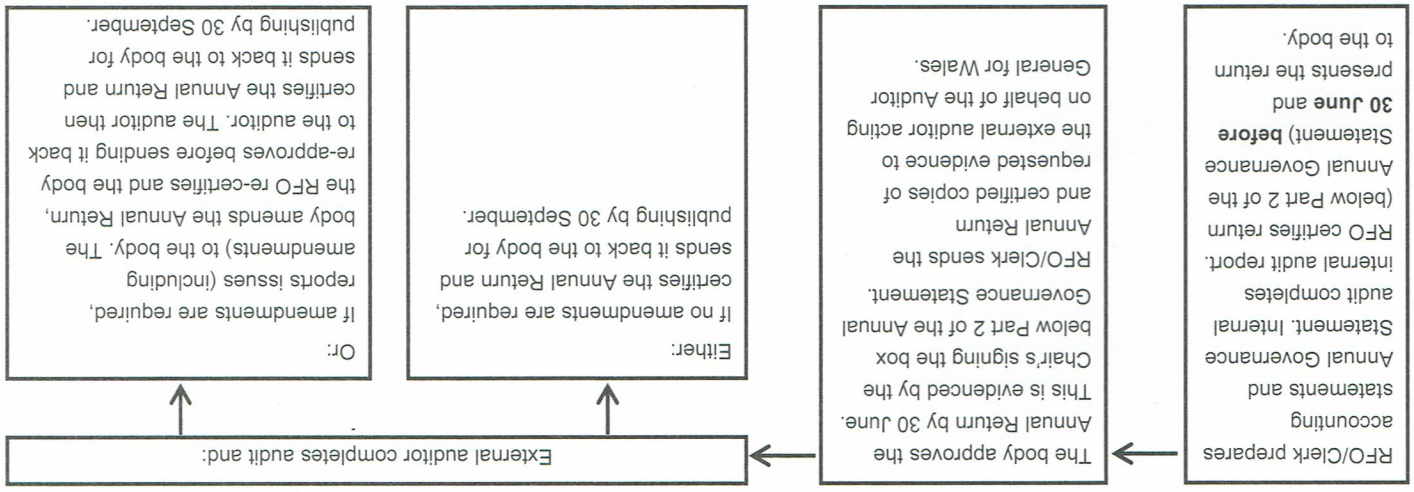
RFO/Clerk prepares accounting statements and Annual Governance Statement. Internal audit completes internal audit report. RFO certifies return (below Part 2 of the Annual Governance Statement) **before** **30 June** and presents the return to the body.

The body approves the Annual Return by 30 June. This is evidenced by the Chair's signing the box below Part 2 of the Annual Governance Statement. RFO/Clerk sends the Annual Return and certified copies of requested evidence to the external auditor acting on behalf of the Auditor General for Wales.

External auditor completes audit and:

Either:
If no amendments are required, certifies the Annual Return and sends it back to the body for publishing by 30 September.

Or:
If amendments are required, reports issues (including amendments) to the body. The body amends the Annual Return, the RFO re-certifies and the body re-approves before sending it back to the auditor. The auditor then certifies the Annual Return and sends it back to the body for publishing by 30 September.